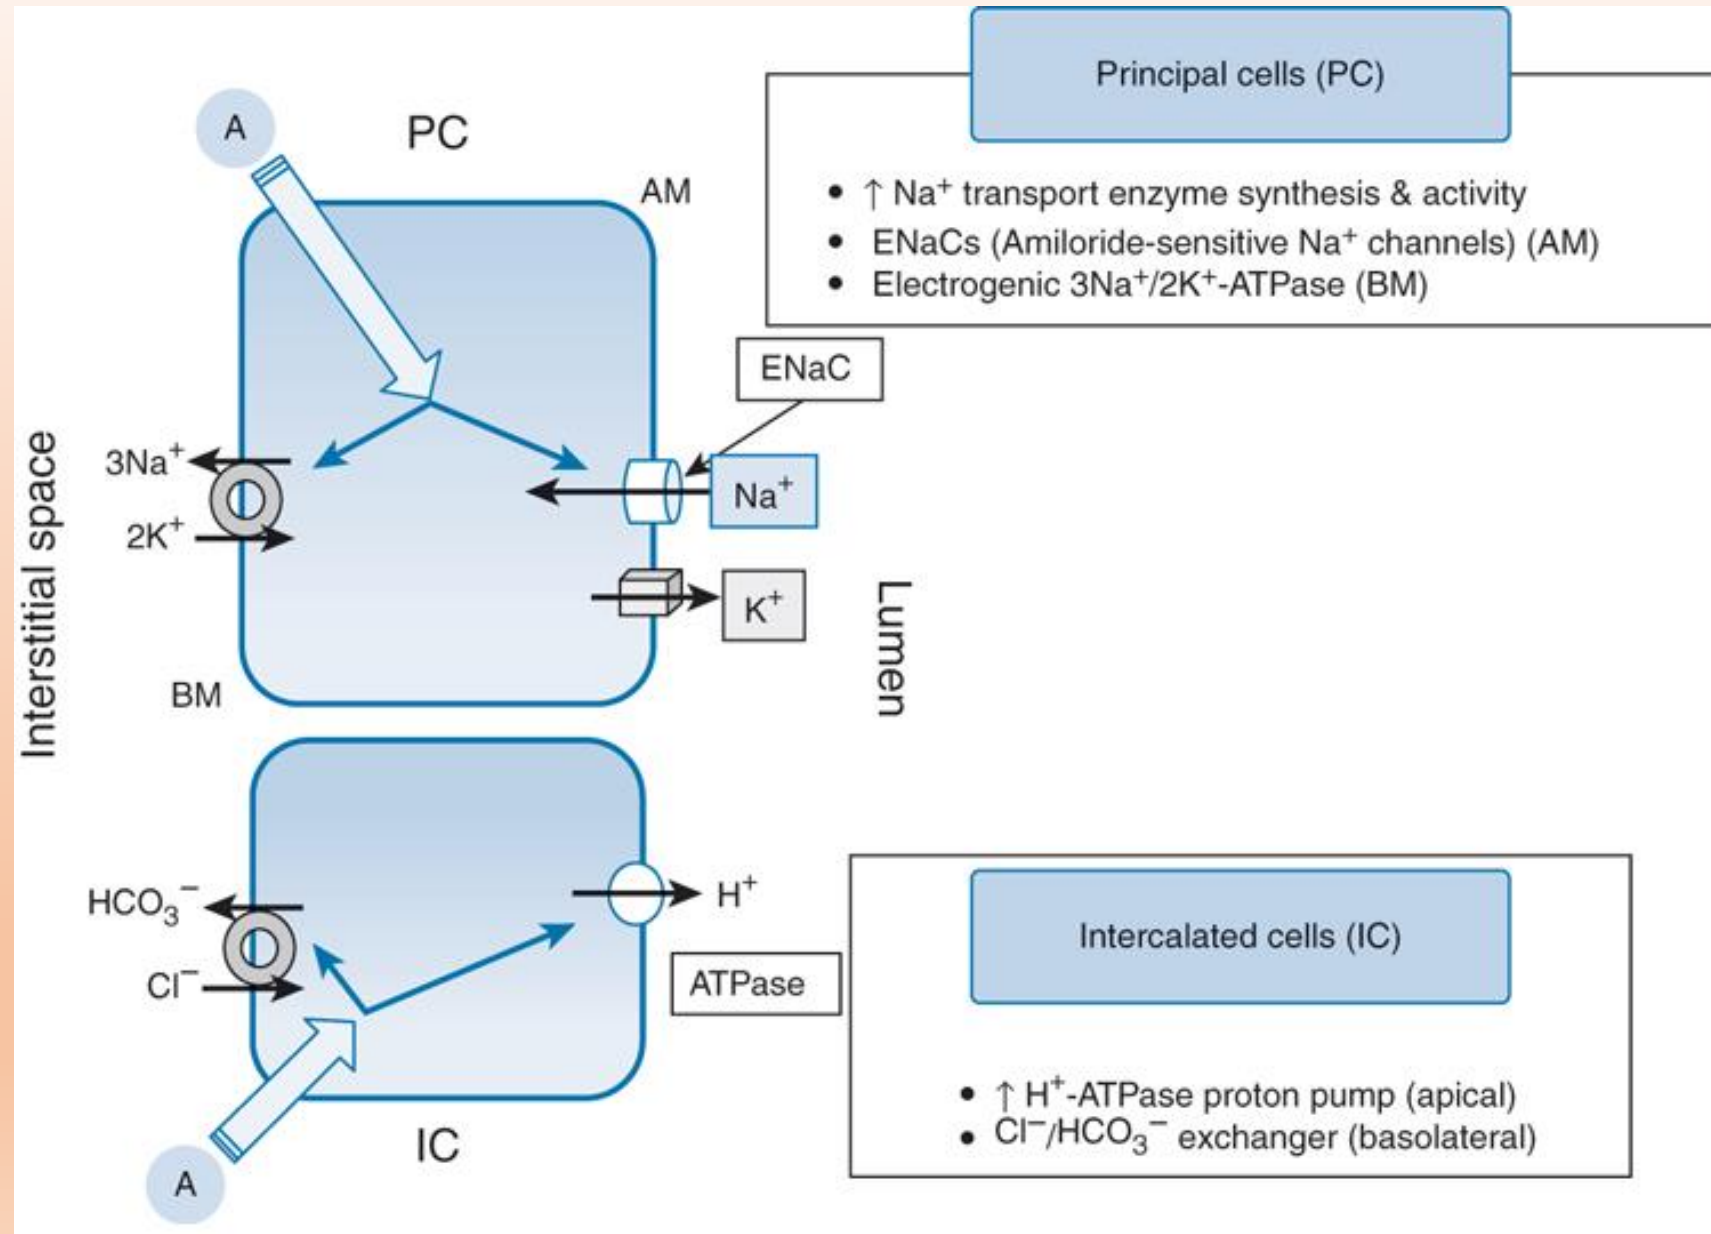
Principal cells (PC)

• ↑ $Na^+$ transport enzyme synthesis & activity
• ENaCs (Amiloride-sensitive $Na^+$ channels) (AM)
• Electrogenic $3Na^+/2K^+$-ATPase (BM)

A

PC

AM

ENaC

Interstitial space

$3Na^+$

$2K^+$

$Na^+$

$K^+$

Lumen

BM

$HCO_3^-$

$Cl^-$

$H^+$

ATPase

Intercalated cells (IC)

• ↑ $H^+$-ATPase proton pump (apical)
• $Cl^-/HCO_3^-$ exchanger (basolateral)

IC

A